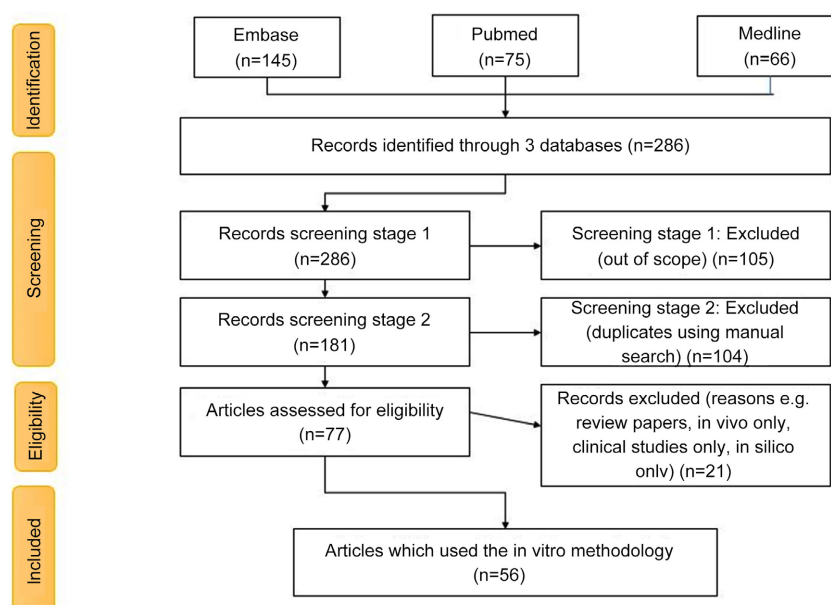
Identification

Embase (n=145)

Pubmed (n=75)

Medline (n=66)

Records identified through 3 databases (n=286)

Screening

Records screening stage 1 (n=286)

Screening stage 1: Excluded (out of scope) (n=105)

Records screening stage 2 (n=181)

Screening stage 2: Excluded (duplicates using manual search) (n=104)

Eligibility

Articles assessed for eligibility (n=77)

Records excluded (reasons e.g. review papers, in vivo only, clinical studies only, in silico onlv) (n=21)

Included

Articles which used the in vitro methodology (n=56)